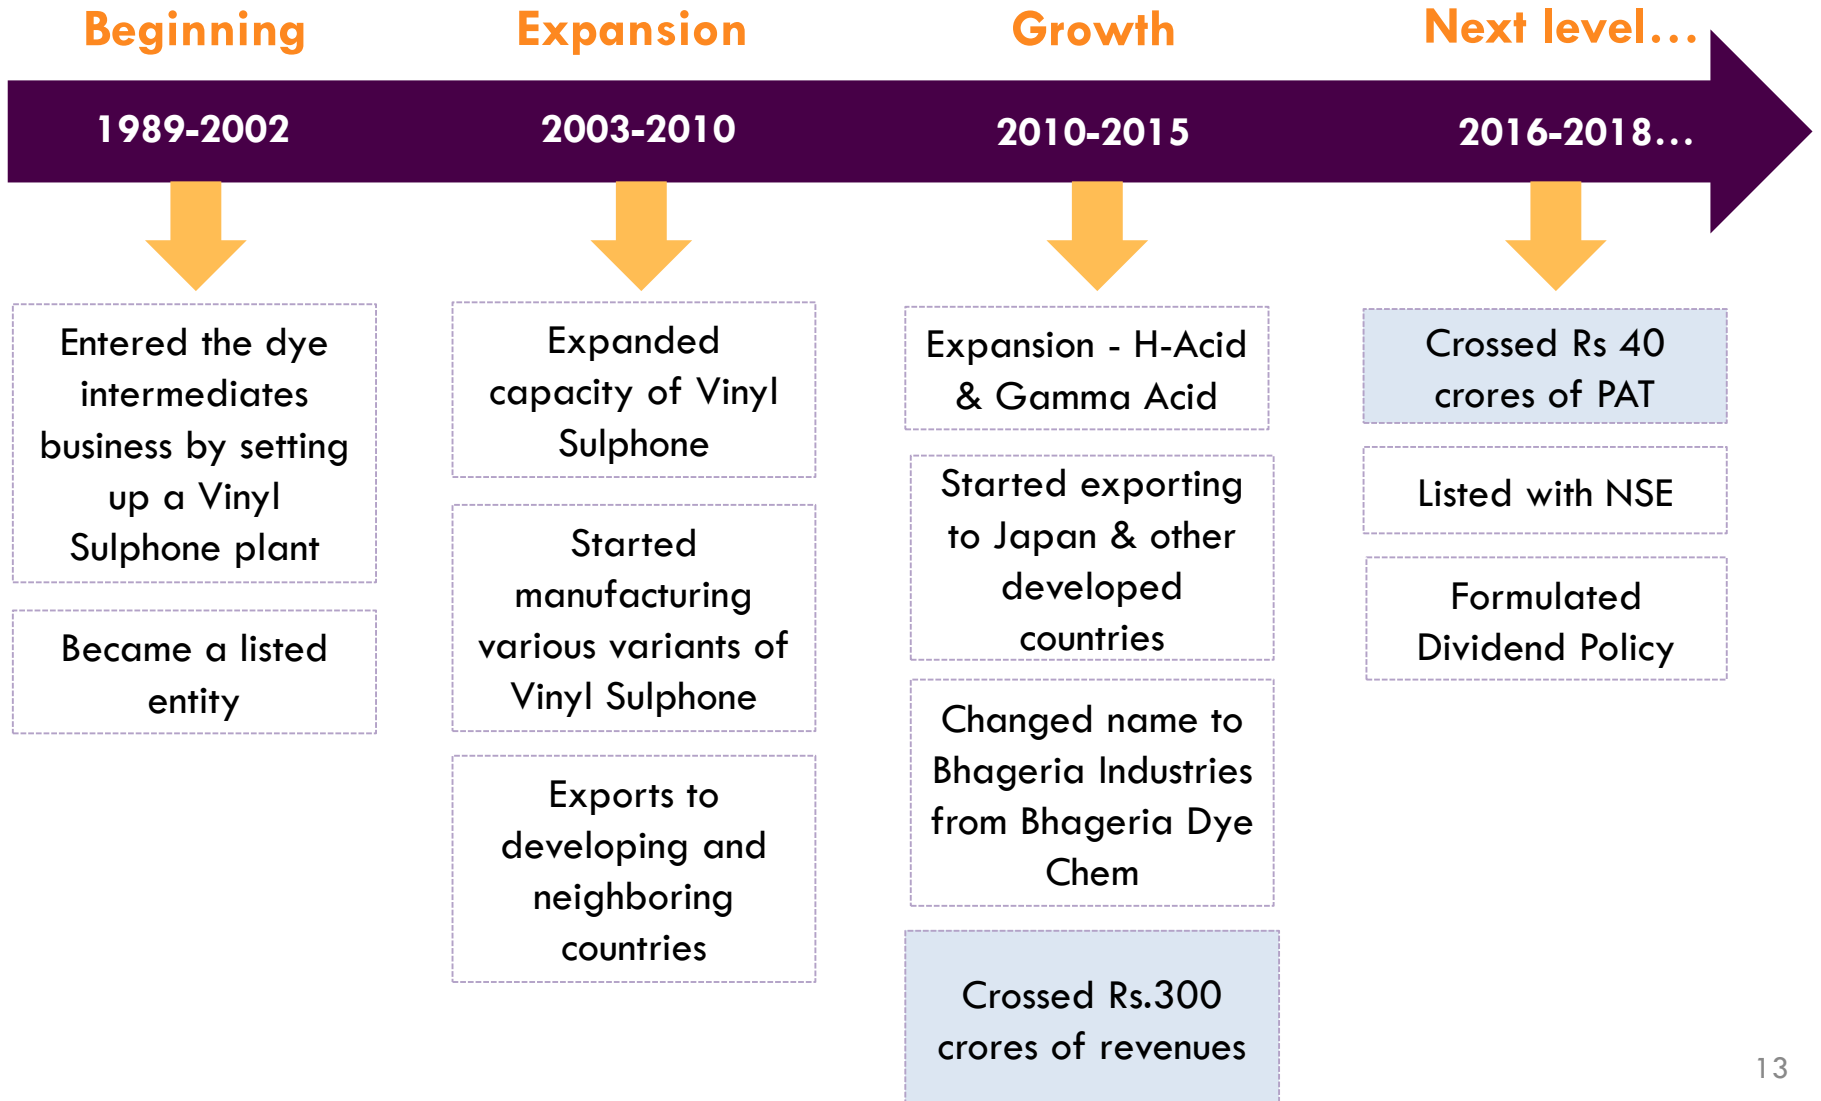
Beginning

1989-2002

Entered the dye intermediates business by setting up a Vinyl Sulphone plant

Became a listed entity

Expansion

2003-2010

Expanded capacity of Vinyl Sulphone

Started manufacturing various variants of Vinyl Sulphone

Exports to developing and neighboring countries

Growth

2010-2015

Expansion - H-Acid & Gamma Acid

Started exporting to Japan & other developed countries

Changed name to Bhageria Industries from Bhageria Dye Chem

Crossed Rs.300 crores of revenues

Next level…

2016-2018…

Crossed Rs 40 crores of PAT

Listed with NSE

Formulated Dividend Policy

13